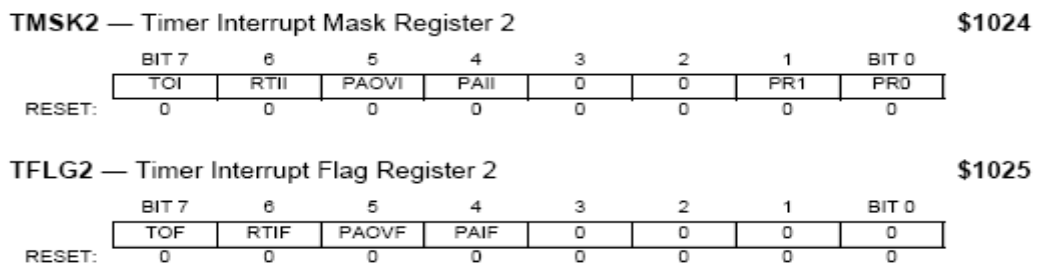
TMSK2 — Timer Interrupt Mask Register 2 $1024

| | BIT 7 | 6 | 5 | 4 | 3 | 2 | 1 | BIT 0 |
|---|---|---|---|---|---|---|---|---|
| | TOI | RTII | PAOVI | PAII | 0 | 0 | PR1 | PR0 |
| RESET: | 0 | 0 | 0 | 0 | 0 | 0 | 0 | 0 |

TFLG2 — Timer Interrupt Flag Register 2 $1025

| | BIT 7 | 6 | 5 | 4 | 3 | 2 | 1 | BIT 0 |
|---|---|---|---|---|---|---|---|---|
| | TOF | RTIF | PAOVF | PAIF | 0 | 0 | 0 | 0 |
| RESET: | 0 | 0 | 0 | 0 | 0 | 0 | 0 | 0 |